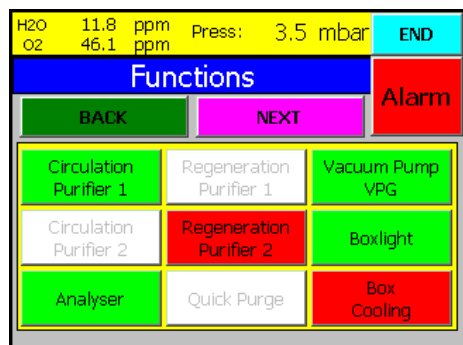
H2O 11.8 ppm
O2 46.1 ppm
Press: 3.5 mbar
END

Functions

Alarm

BACK
NEXT

| Circulation Purifier 1 | Regeneration Purifier 1 | Vacuum Pump VPG |
|---|---|---|
| Circulation Purifier 2 | Regeneration Purifier 2 | Boxlight |
| Analyser | Quick Purge | Box Cooling |